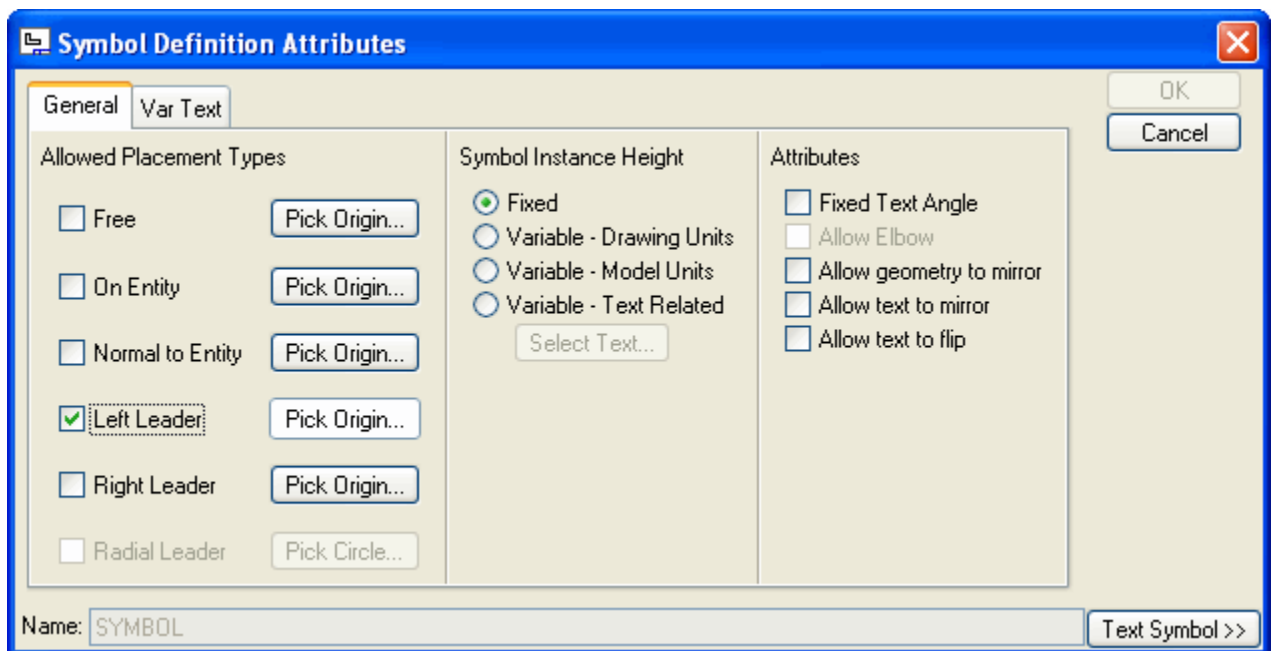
Symbol Definition Attributes

OK

Cancel

General

Var Text

Allowed Placement Types

Free

Pick Origin...

On Entity

Pick Origin...

Normal to Entity

Pick Origin...

Left Leader

Pick Origin...

Right Leader

Pick Origin...

Radial Leader

Pick Circle...

Symbol Instance Height

Fixed

Variable - Drawing Units

Variable - Model Units

Variable - Text Related

Select Text...

Attributes

Fixed Text Angle

Allow Elbow

Allow geometry to mirror

Allow text to mirror

Allow text to flip

Name: SYMBOL

Text Symbol >>